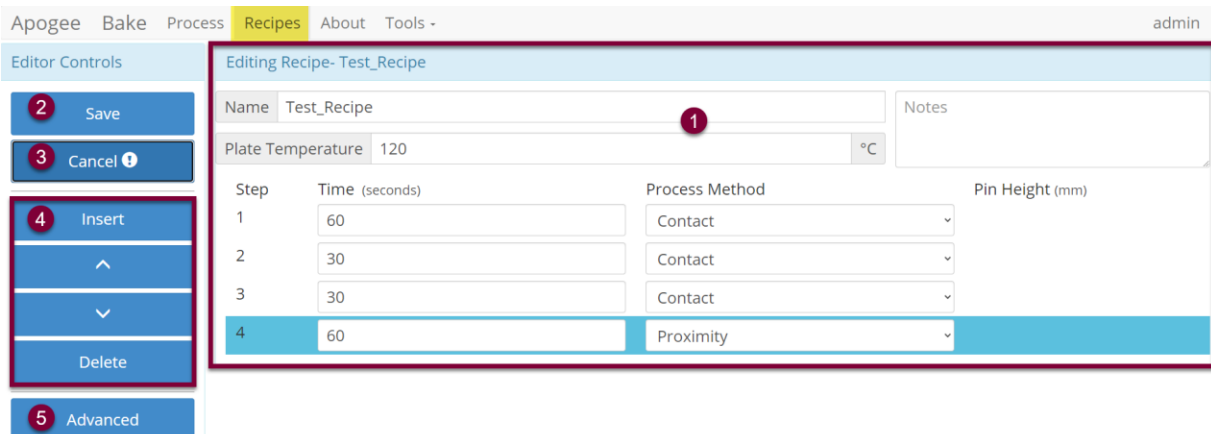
Apogee Bake Process Recipes About Tools admin

Editor Controls

2 Save

3 Cancel

4 Insert

Delete

5 Advanced

Editing Recipe- Test_Recipe

1

Name Test_Recipe

Notes

Plate Temperature 120 °C

| Step | Time (seconds) | Process Method | Pin Height (mm) |
|---|---|---|---|
| 1 | 60 | Contact | |
| 2 | 30 | Contact | |
| 3 | 30 | Contact | |
| 4 | 60 | Proximity | |